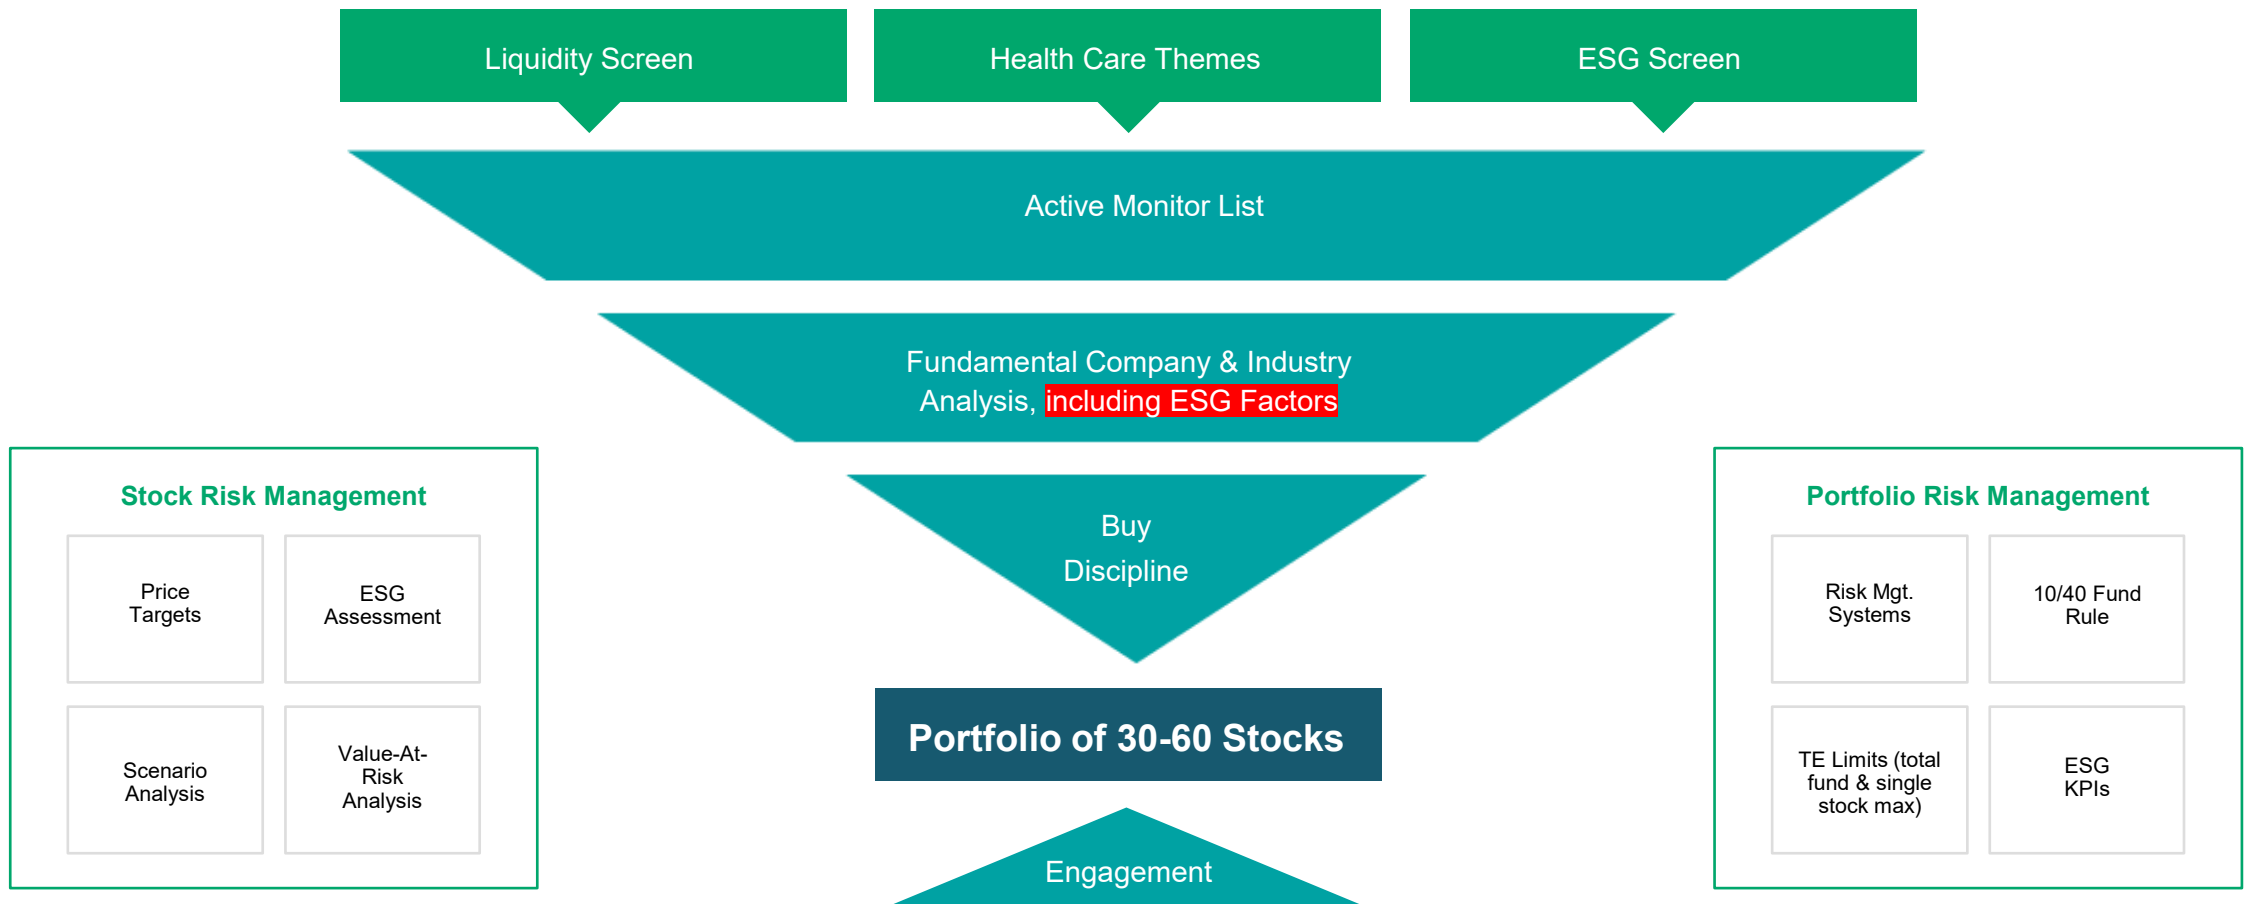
Liquidity Screen

Health Care Themes

ESG Screen

Active Monitor List

Fundamental Company & Industry Analysis, including ESG Factors

Stock Risk Management

Price Targets

ESG Assessment

Scenario Analysis

Value-At-Risk Analysis

Buy Discipline

Portfolio of 30-60 Stocks

Engagement

Portfolio Risk Management

Risk Mgt. Systems

10/40 Fund Rule

TE Limits (total fund & single stock max)

ESG KPIs